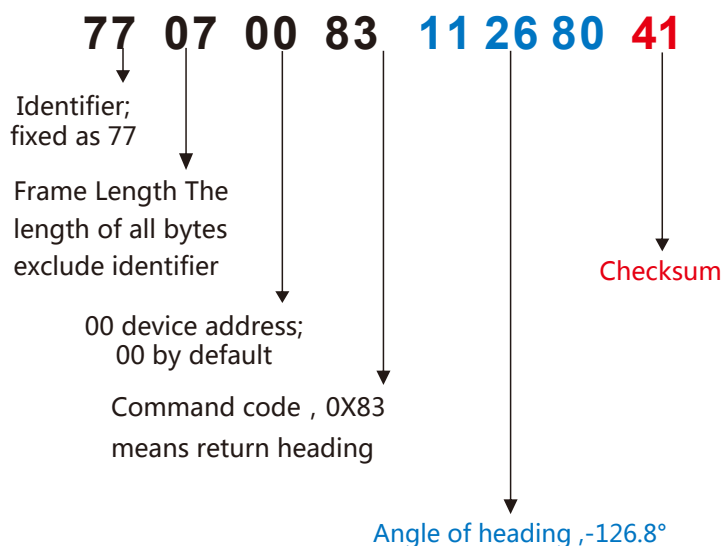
77 07 00 83 11 26 80 41

Identifier; fixed as 77

Frame Length The length of all bytes exclude identifier

00 device address; 00 by default

Command code，0X83 means return heading

Checksum

Angle of heading ,-126.8°